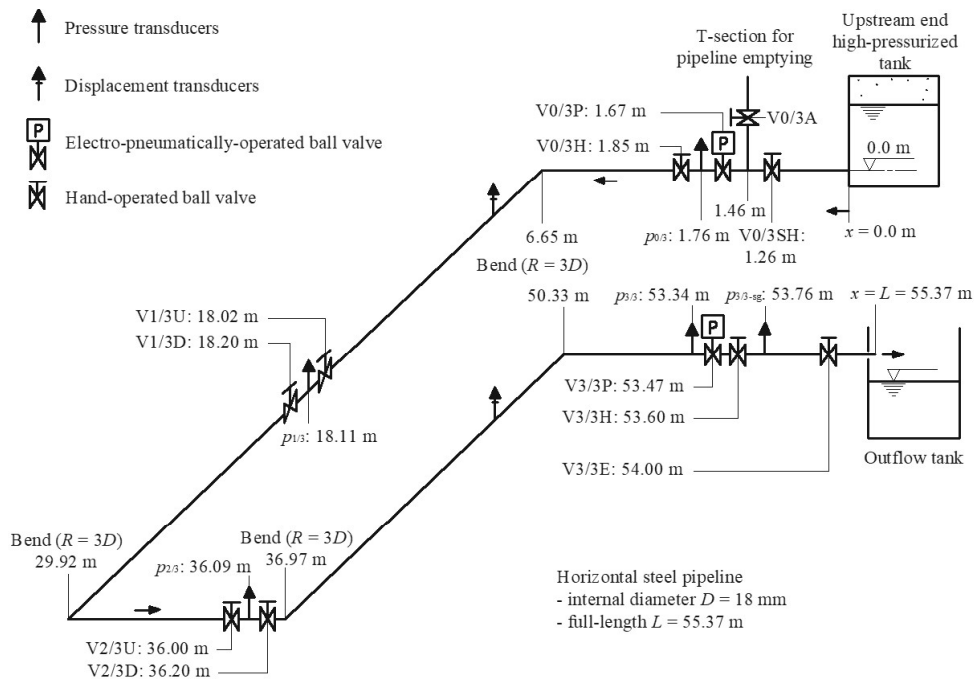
Pressure transducers

Displacement transducers

P Electro-pneumatically-operated ball valve

Hand-operated ball valve

T-section for pipeline emptying

Upstream end high-pressurized tank

V0/3P: 1.67 m

V0/3A

V0/3H: 1.85 m

P

0.0 m

1.46 m

6.65 m

$p_{0/3}$: 1.76 m

V0/3SH: 1.26 m

$x = 0.0$ m

Bend ($R = 3D$)

50.33 m

$p_{3/3}$: 53.34 m

$p_{3/3\text{-sg}}$: 53.76 m

$x = L = 55.37$ m

V1/3U: 18.02 m

V1/3D: 18.20 m

P

V3/3P: 53.47 m

V3/3H: 53.60 m

$p_{1/3}$: 18.11 m

V3/3E: 54.00 m

Outflow tank

Bend ($R = 3D$)
29.92 m

$p_{2/3}$: 36.09 m

Bend ($R = 3D$)
36.97 m

Horizontal steel pipeline
- internal diameter $D = 18$ mm
- full-length $L = 55.37$ m

V2/3U: 36.00 m

V2/3D: 36.20 m